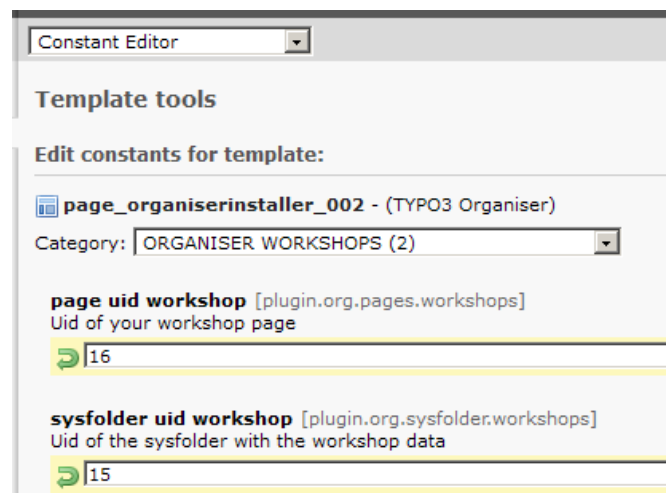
Constant Editor

Template tools

Edit constants for template:

page_organiserinstaller_002 - (TYPO3 Organiser)

Category: ORGANISER WORKSHOPS (2)

page uid workshop [plugin.org.pages.workshops]
Uid of your workshop page

16

sysfolder uid workshop [plugin.org.sysfolder.workshops]
Uid of the sysfolder with the workshop data

15